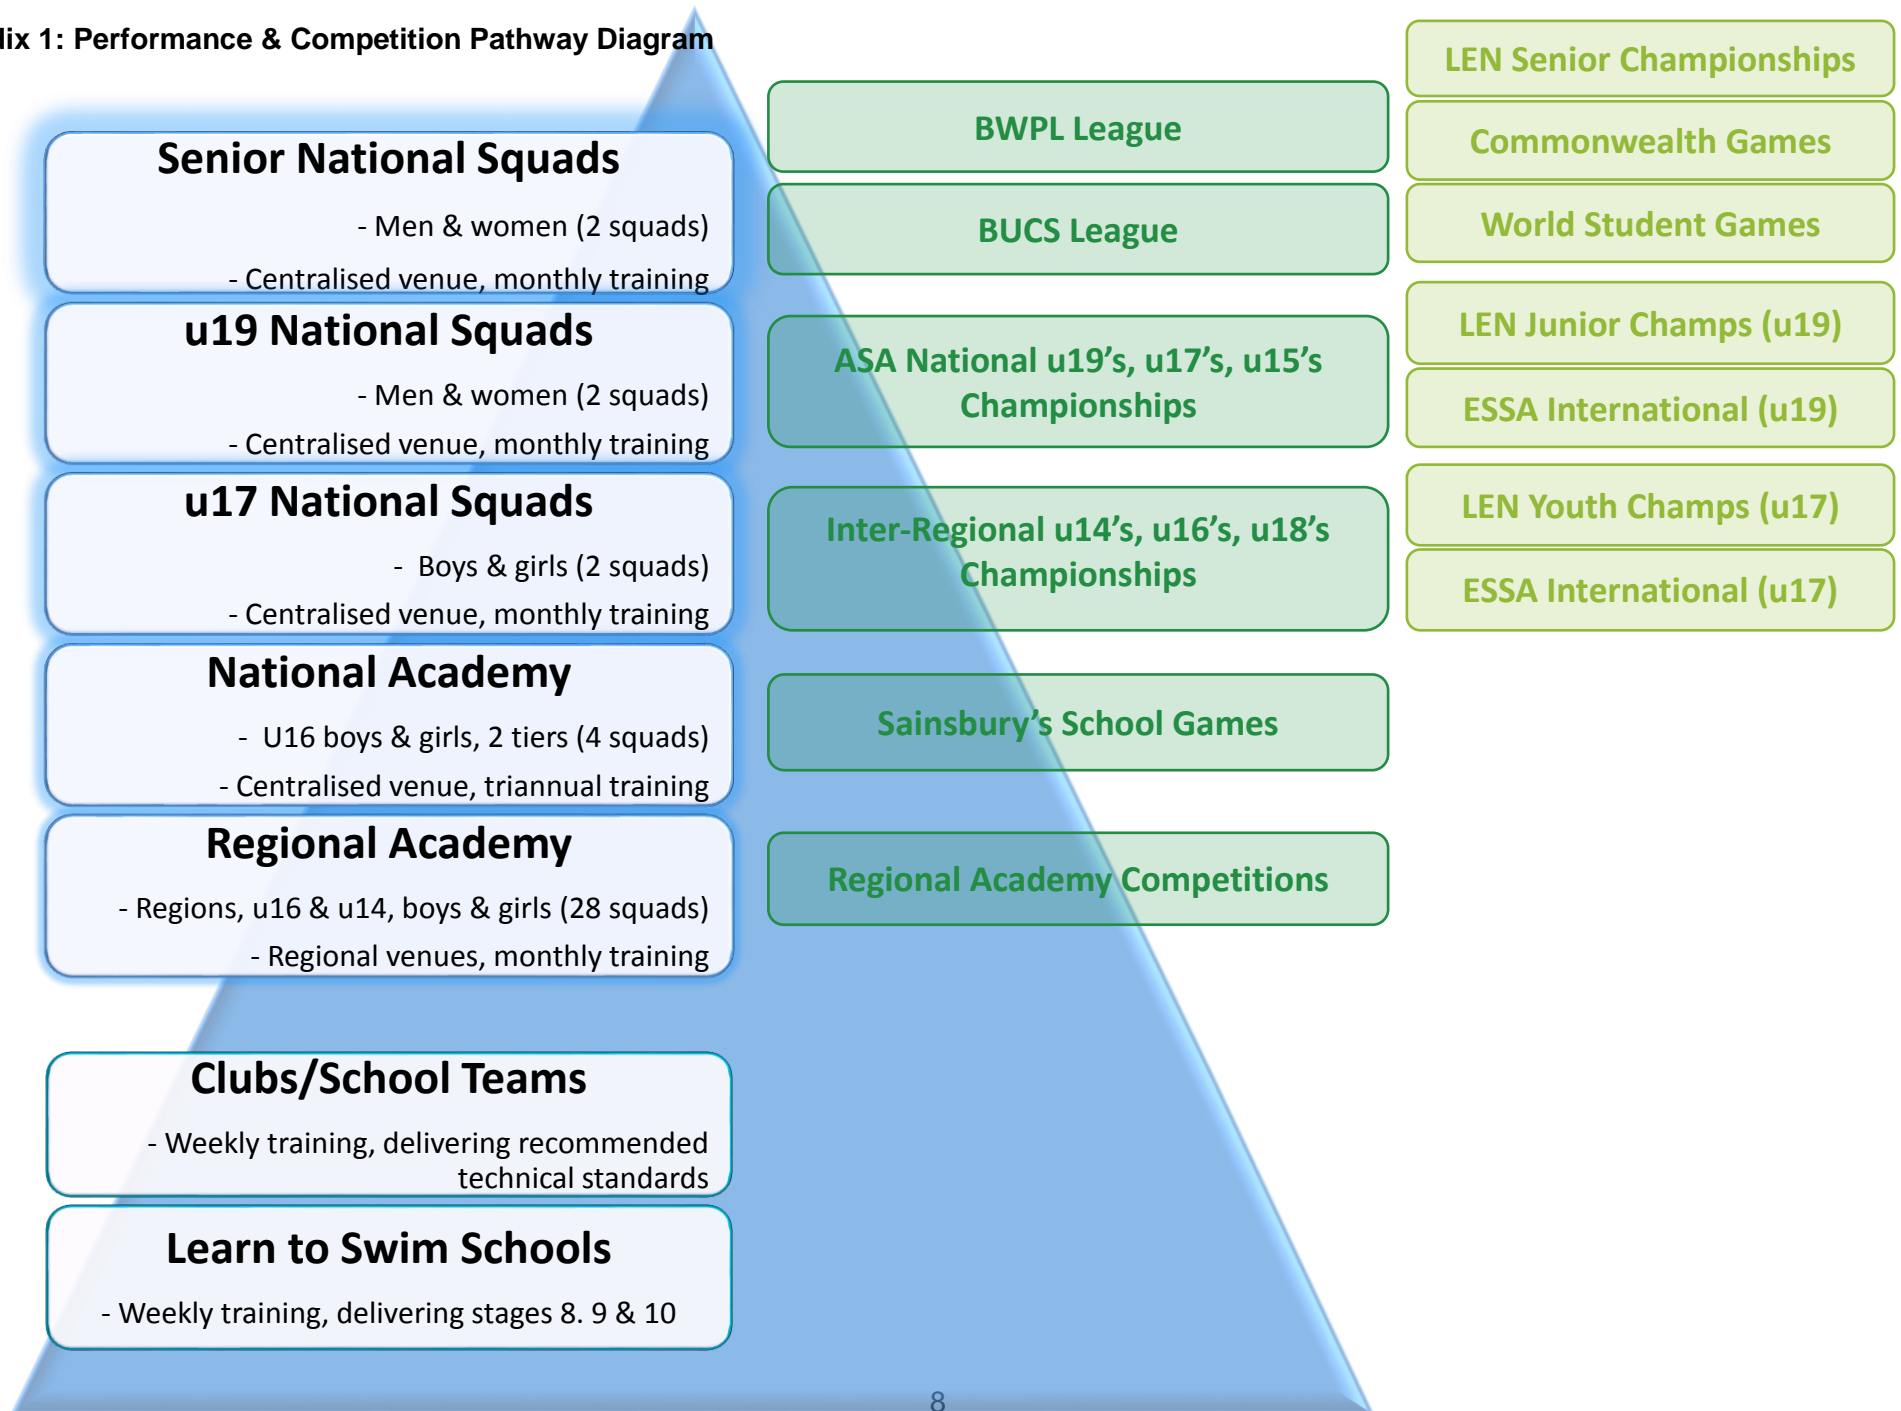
lix 1: Performance & Competition Pathway Diagram

Senior National Squads
- Men & women (2 squads)
- Centralised venue, monthly training

u19 National Squads
- Men & women (2 squads)
- Centralised venue, monthly training

u17 National Squads
- Boys & girls (2 squads)
- Centralised venue, monthly training

National Academy
- U16 boys & girls, 2 tiers (4 squads)
- Centralised venue, triannual training

Regional Academy
- Regions, u16 & u14, boys & girls (28 squads)
- Regional venues, monthly training

Clubs/School Teams
- Weekly training, delivering recommended technical standards

Learn to Swim Schools
- Weekly training, delivering stages 8. 9 & 10

BWPL League

BUCS League

ASA National u19's, u17's, u15's Championships

Inter-Regional u14's, u16's, u18's Championships

Sainsbury's School Games

Regional Academy Competitions

LEN Senior Championships

Commonwealth Games

World Student Games

LEN Junior Champs (u19)

ESSA International (u19)

LEN Youth Champs (u17)

ESSA International (u17)

8